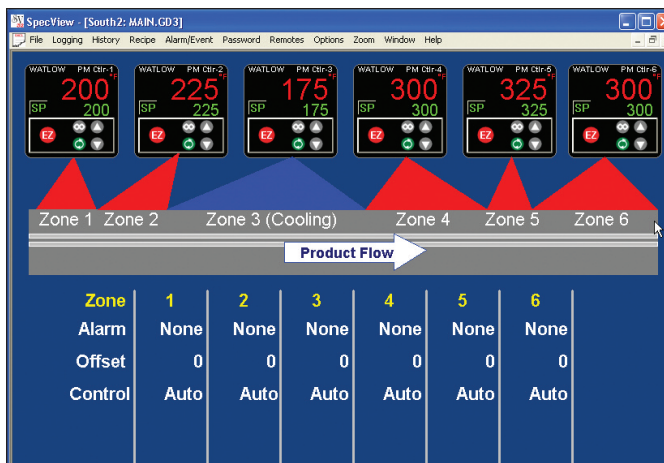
SpecView - [South2: MAIN.GD3]

File Logging History Recipe Alarm/Event Password Remotes Options Zoom Window Help

WATLOW PM Ctlr-1 200 °F SP 200 EZ

WATLOW PM Ctlr-2 225 °F SP 225 EZ

WATLOW PM Ctlr-3 175 °F SP 175 EZ

WATLOW PM Ctlr-4 300 °F SP 300 EZ

WATLOW PM Ctlr-5 325 °F SP 325 EZ

WATLOW PM Ctlr-6 300 °F SP 300 EZ

Zone 1 Zone 2 Zone 3 (Cooling) Zone 4 Zone 5 Zone 6

Product Flow

| Zone | 1 | 2 | 3 | 4 | 5 | 6 |
|---|---|---|---|---|---|---|
| Alarm | None | None | None | None | None | None |
| Offset | 0 | 0 | 0 | 0 | 0 | 0 |
| Control | Auto | Auto | Auto | Auto | Auto | Auto |